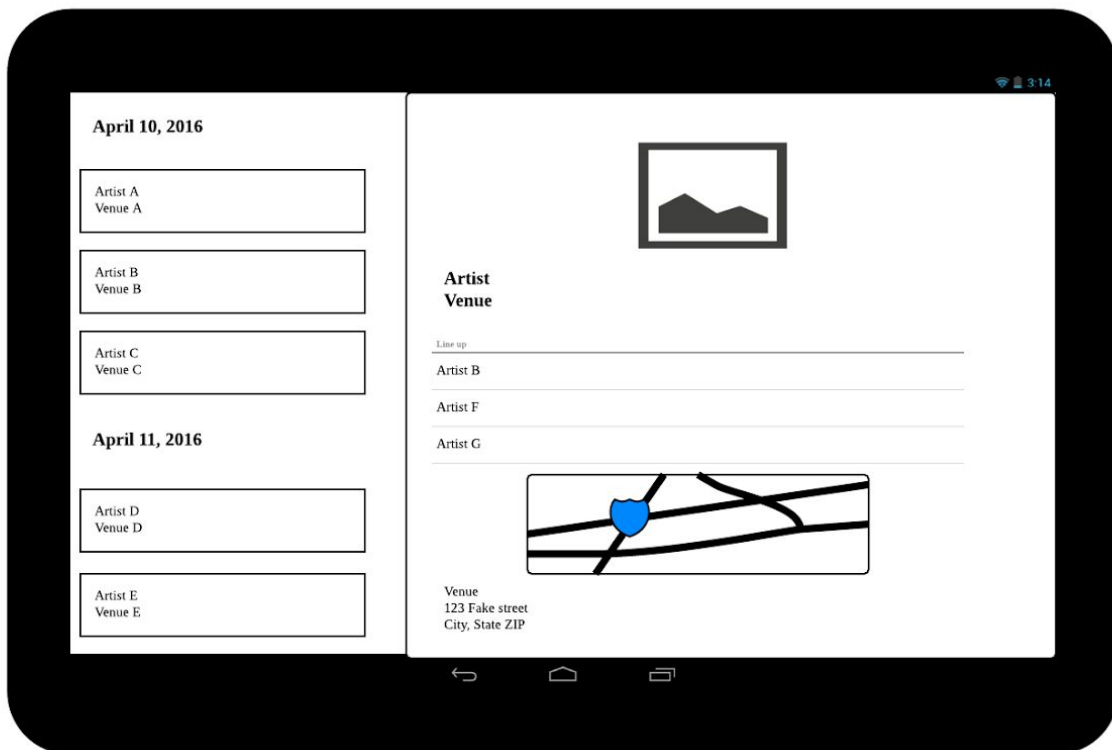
3:14

April 10, 2016

Artist A
Venue A

Artist B
Venue B

Artist C
Venue C

April 11, 2016

Artist D
Venue D

Artist E
Venue E

Artist
Venue

Line up

Artist B

Artist F

Artist G

Venue
123 Fake street
City, State ZIP